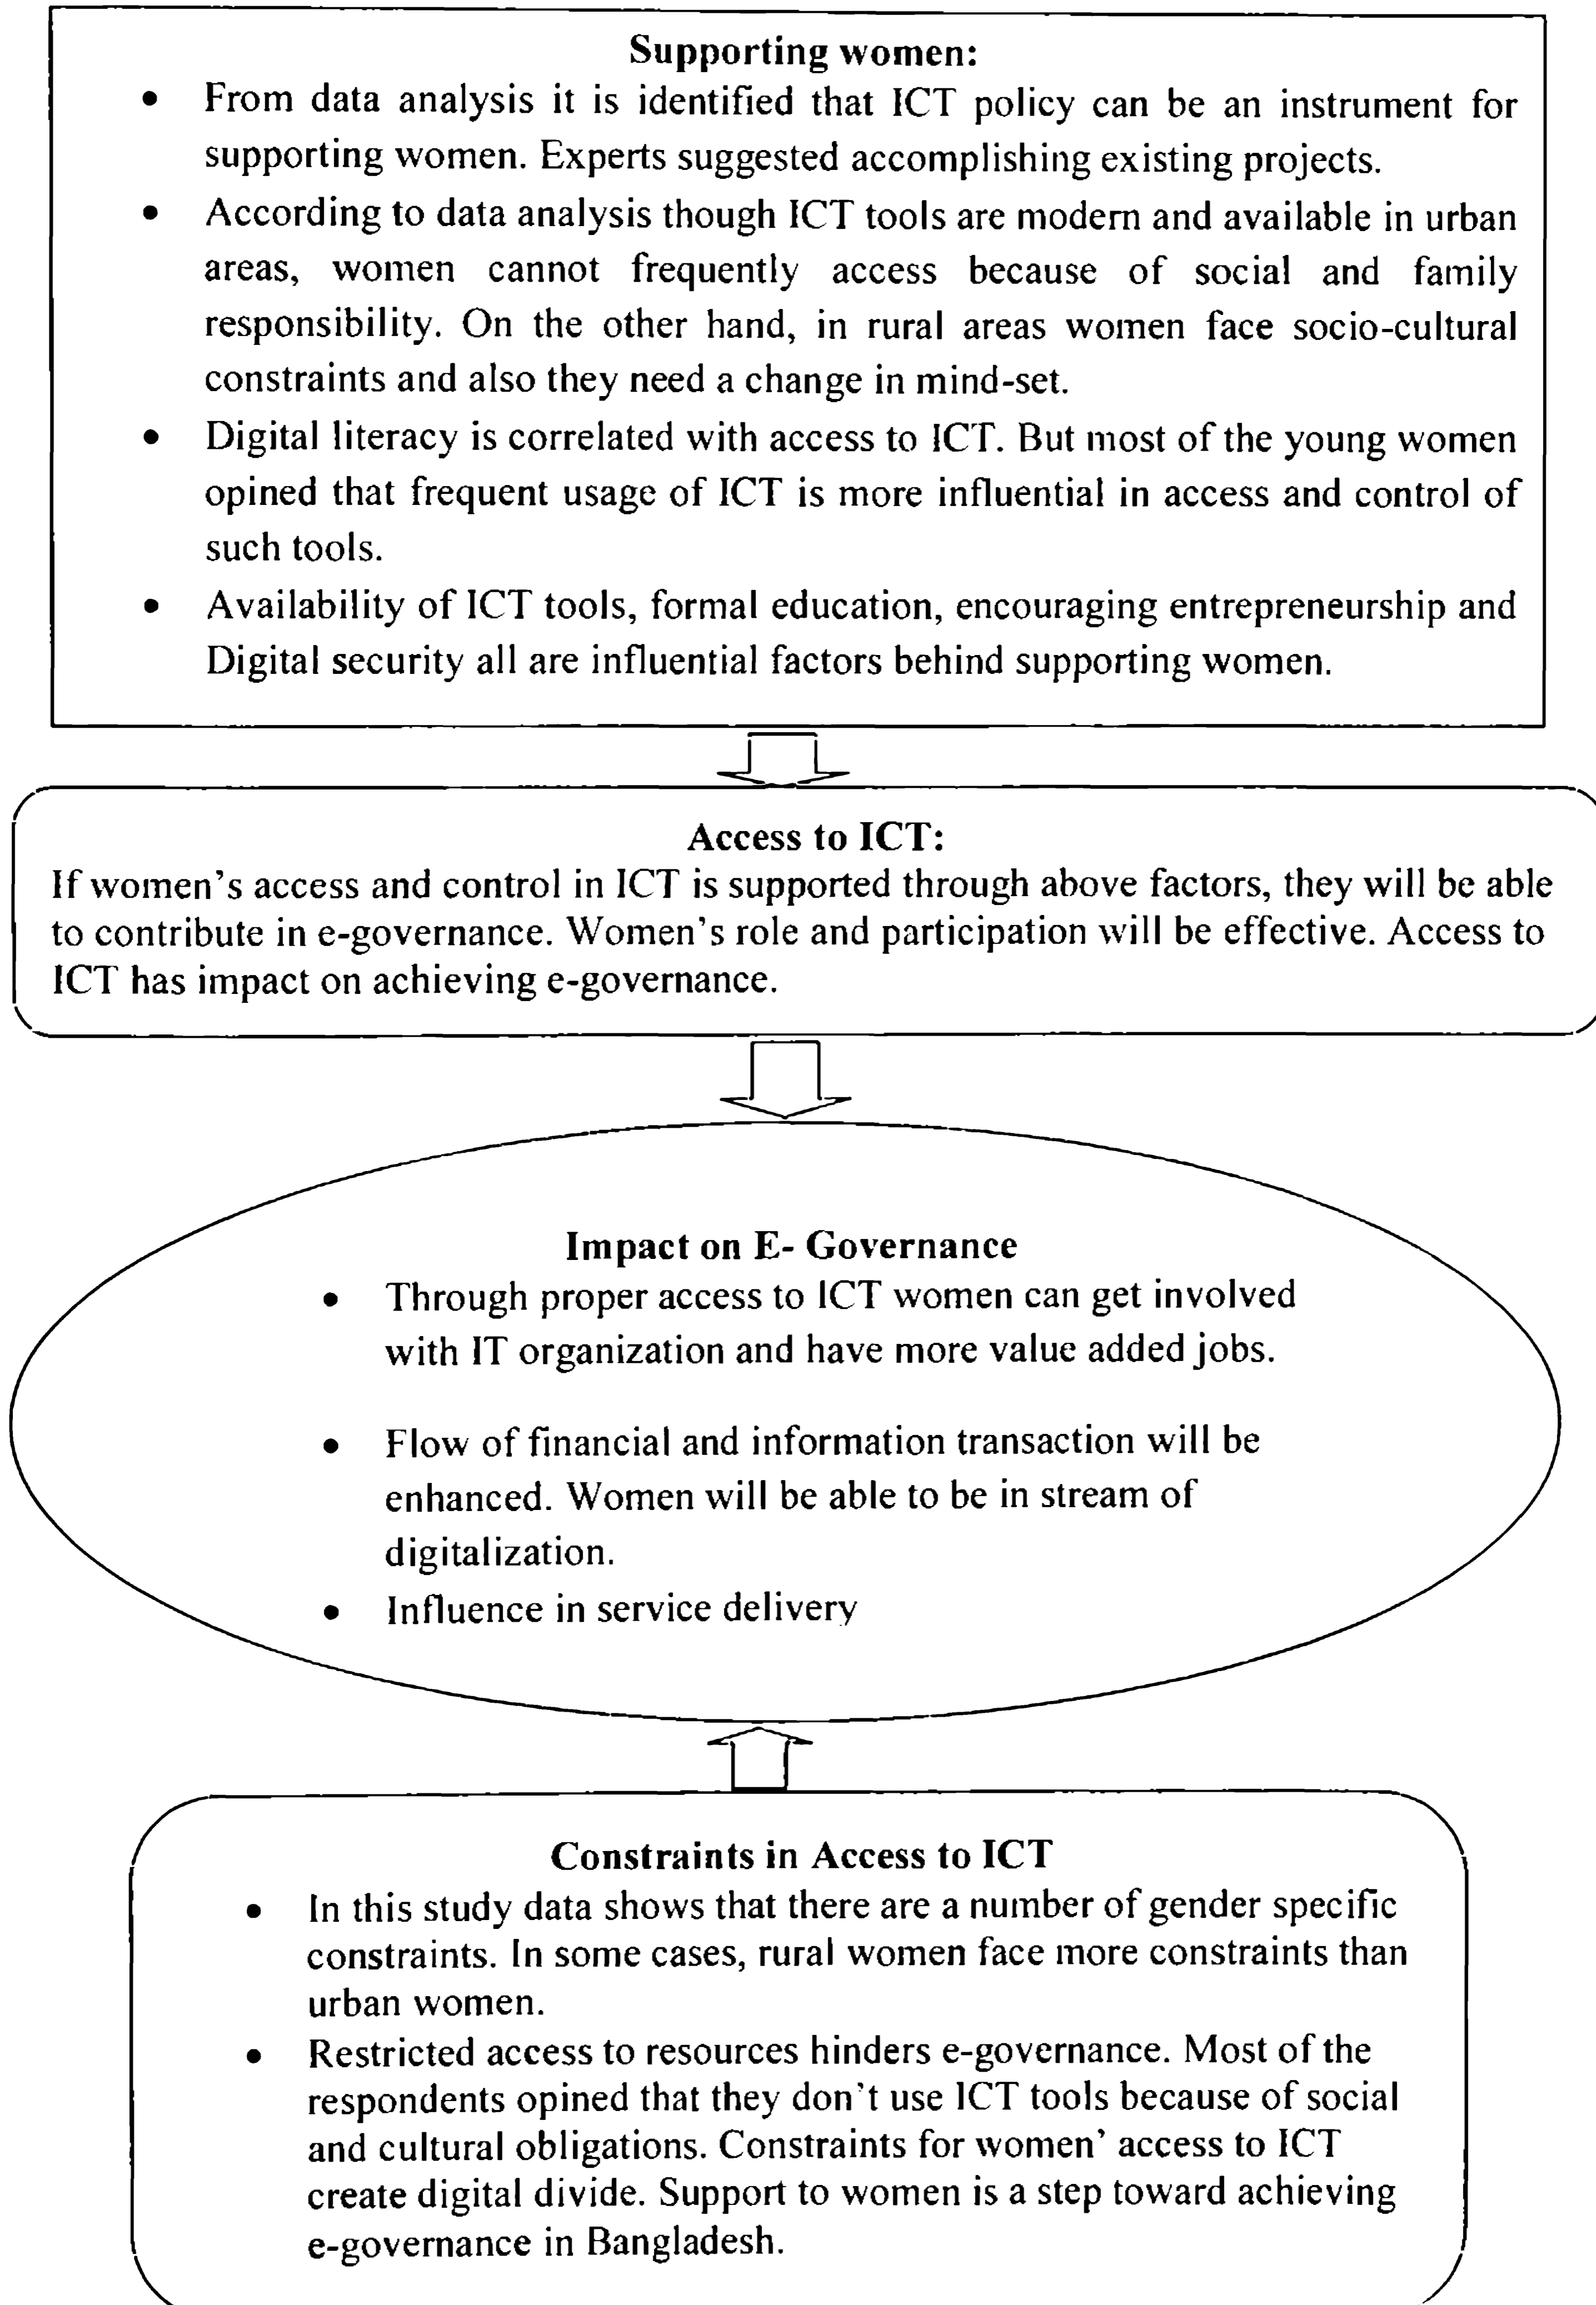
**Supporting women:**

- From data analysis it is identified that ICT policy can be an instrument for supporting women. Experts suggested accomplishing existing projects.
- According to data analysis though ICT tools are modern and available in urban areas, women cannot frequently access because of social and family responsibility. On the other hand, in rural areas women face socio-cultural constraints and also they need a change in mind-set.
- Digital literacy is correlated with access to ICT. But most of the young women opined that frequent usage of ICT is more influential in access and control of such tools.
- Availability of ICT tools, formal education, encouraging entrepreneurship and Digital security all are influential factors behind supporting women.

**Access to ICT:**

If women's access and control in ICT is supported through above factors, they will be able to contribute in e-governance. Women's role and participation will be effective. Access to ICT has impact on achieving e-governance.

**Impact on E- Governance**

- Through proper access to ICT women can get involved with IT organization and have more value added jobs.
- Flow of financial and information transaction will be enhanced. Women will be able to be in stream of digitalization.
- Influence in service delivery

**Constraints in Access to ICT**

- In this study data shows that there are a number of gender specific constraints. In some cases, rural women face more constraints than urban women.
- Restricted access to resources hinders e-governance. Most of the respondents opined that they don't use ICT tools because of social and cultural obligations. Constraints for women' access to ICT create digital divide. Support to women is a step toward achieving e-governance in Bangladesh.